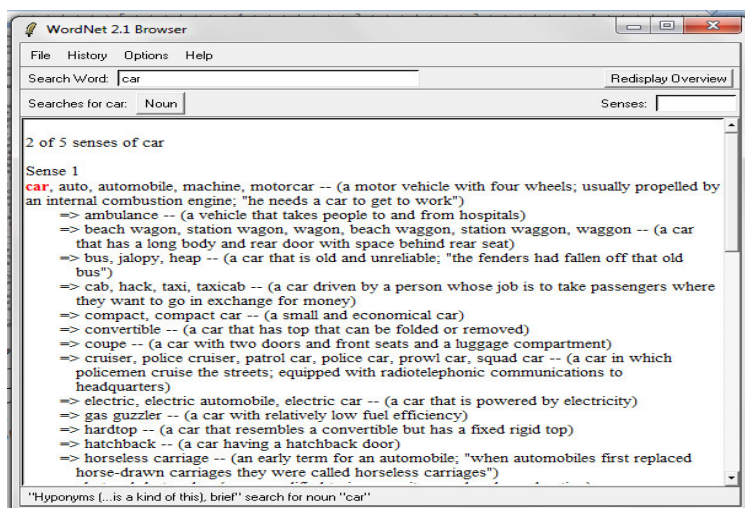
WordNet 2.1 Browser

File History Options Help

Search Word: car

Redisplay Overview

Searches for car: Noun

Senses:

2 of 5 senses of car

Sense 1
car, auto, automobile, machine, motorcar -- (a motor vehicle with four wheels; usually propelled by an internal combustion engine; "he needs a car to get to work")
=> ambulance -- (a vehicle that takes people to and from hospitals)
=> beach wagon, station wagon, wagon, beach waggon, station waggon, waggon -- (a car that has a long body and rear door with space behind rear seat)
=> bus, jalopy, heap -- (a car that is old and unreliable; "the fenders had fallen off that old bus")
=> cab, hack, taxi, taxicab -- (a car driven by a person whose job is to take passengers where they want to go in exchange for money)
=> compact, compact car -- (a small and economical car)
=> convertible -- (a car that has top that can be folded or removed)
=> coupe -- (a car with two doors and front seats and a luggage compartment)
=> cruiser, police cruiser, patrol car, police car, prowl car, squad car -- (a car in which policemen cruise the streets; equipped with radiotelephonic communications to headquarters)
=> electric, electric automobile, electric car -- (a car that is powered by electricity)
=> gas guzzler -- (a car with relatively low fuel efficiency)
=> hardtop -- (a car that resembles a convertible but has a fixed rigid top)
=> hatchback -- (a car having a hatchback door)
=> horseless carriage -- (an early term for an automobile; "when automobiles first replaced horse-drawn carriages they were called horseless carriages")
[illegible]

"Hyponyms (...is a kind of this), brief" search for noun "car"